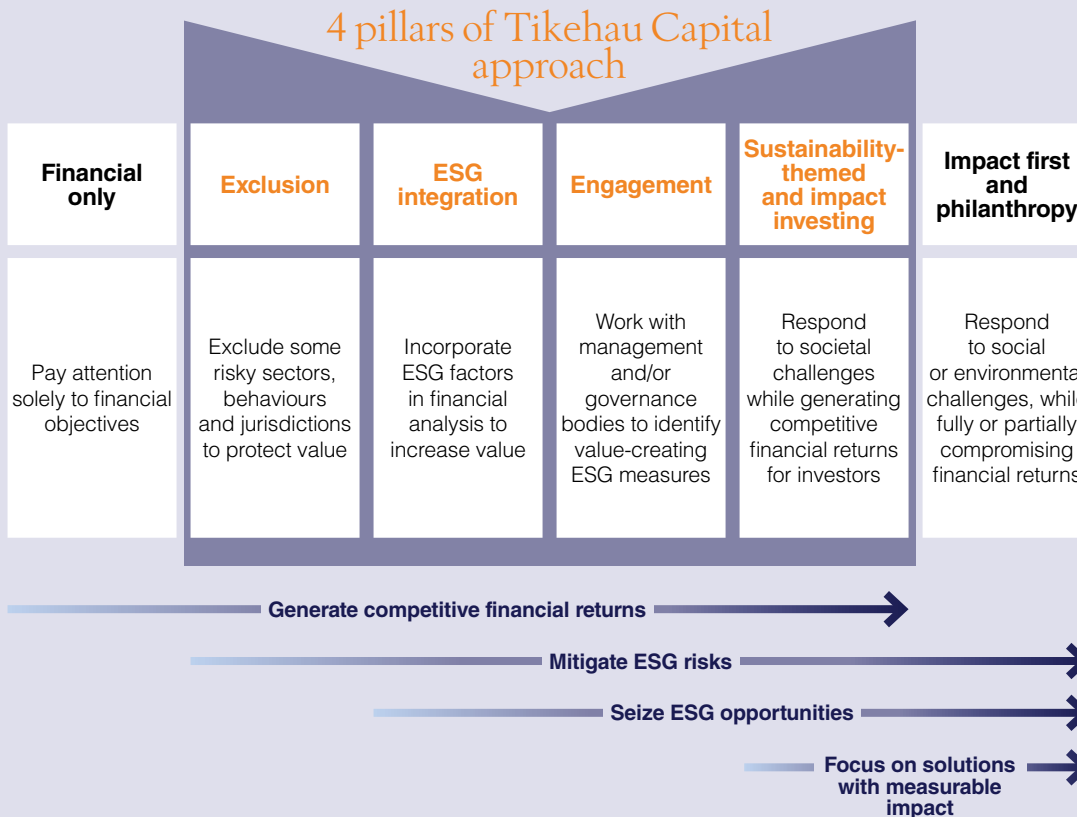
4 pillars of Tikehau Capital approach

| Financial only | Exclusion | ESG integration | Engagement | Sustainability-themed and impact investing | Impact first and philanthropy |
|---|---|---|---|---|---|
| Pay attention solely to financial objectives | Exclude some risky sectors, behaviours and jurisdictions to protect value | Incorporate ESG factors in financial analysis to increase value | Work with management and/or governance bodies to identify value-creating ESG measures | Respond to societal challenges while generating competitive financial returns for investors | Respond to social or environmenta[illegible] challenges, whil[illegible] fully or partially compromising financial return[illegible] |

Generate competitive financial returns

Mitigate ESG risks

Seize ESG opportunities

Focus on solutions with measurable impact